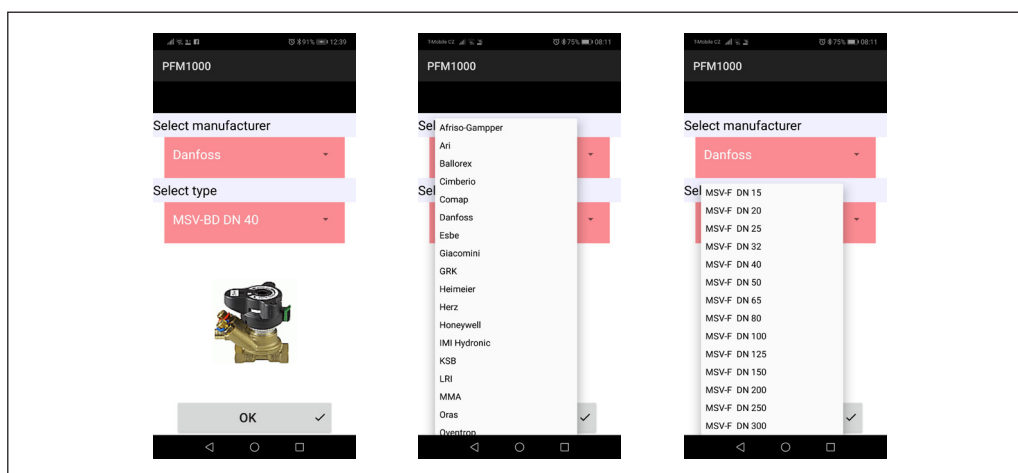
91% 12:39

PFM1000

Select manufacturer

Danfoss

Select type

MSV-BD DN 40

OK ✓

T-Mobile CZ 75% 08:11

PFM1000

Sele

Sel

Afriso-Gampper
Ari
Ballorex
Cimberio
Comap
Danfoss
Esbe
Giacomini
GRK
Heimeier
Herz
Honeywell
IMI Hydronic
KSB
LRI
MMA
Oras
Oventrop

✓

T-Mobile CZ 75% 08:11

PFM1000

Select manufacturer

Danfoss

Sel

MSV-F DN 15
MSV-F DN 20
MSV-F DN 25
MSV-F DN 32
MSV-F DN 40
MSV-F DN 50
MSV-F DN 65
MSV-F DN 80
MSV-F DN 100
MSV-F DN 125
MSV-F DN 150
MSV-F DN 200
MSV-F DN 250
MSV-F DN 300

✓